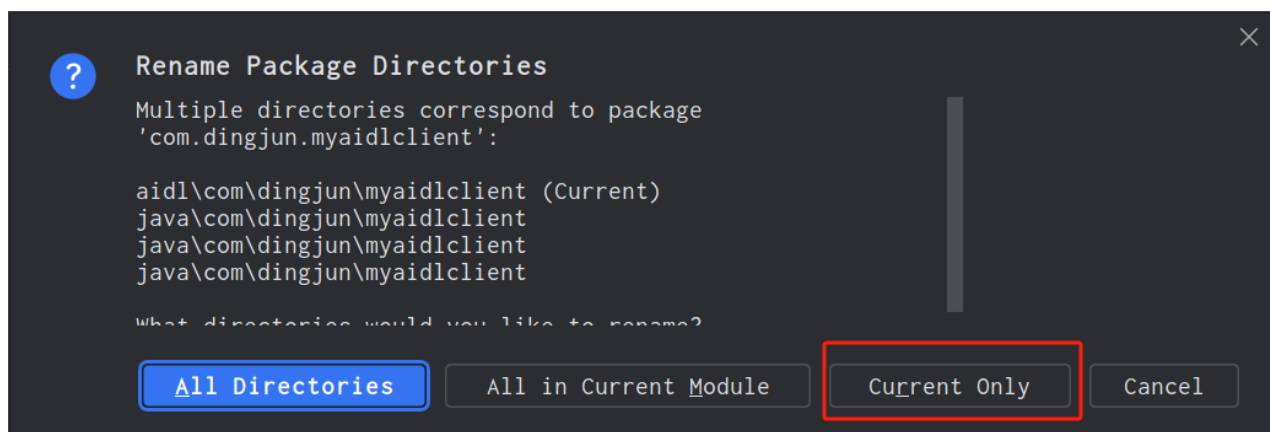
?

Rename Package Directories

Multiple directories correspond to package 'com.dingjun.myaidlclient':

aidl\com\dingjun\myaidlclient (Current)
java\com\dingjun\myaidlclient
java\com\dingjun\myaidlclient
java\com\dingjun\myaidlclient

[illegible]

All Directories | All in Current Module | Current Only | Cancel